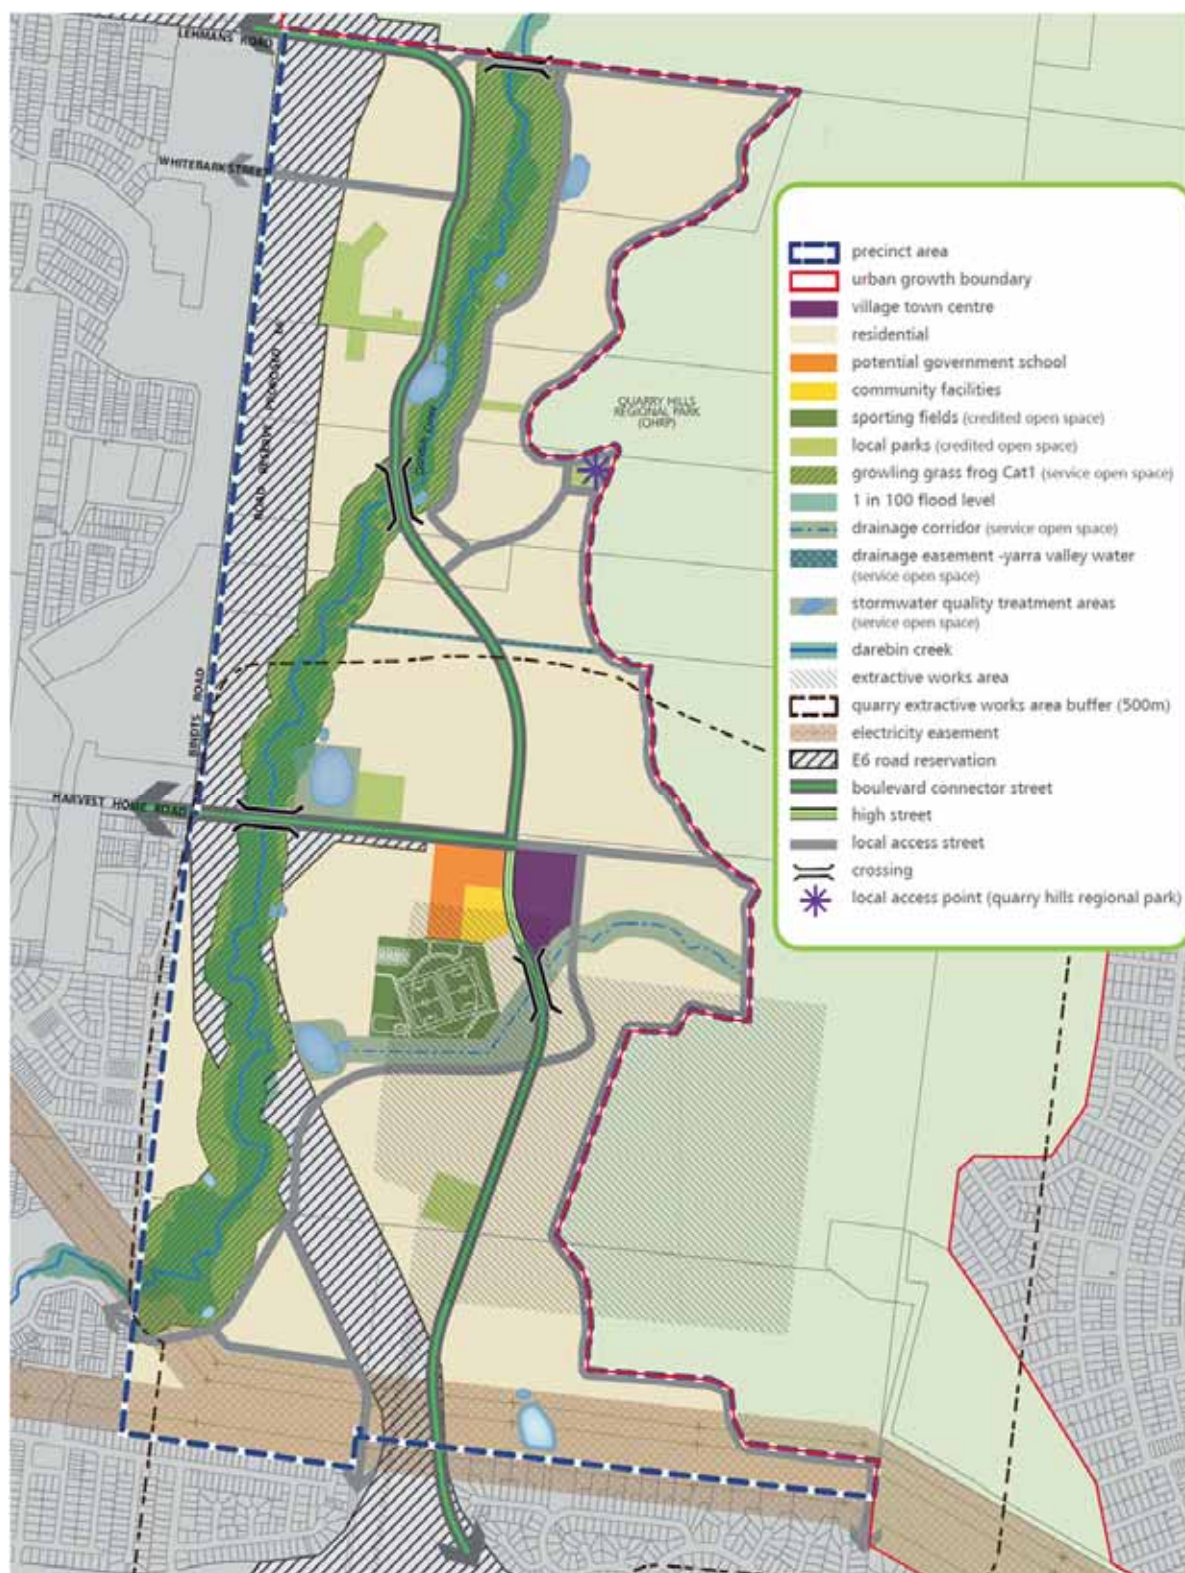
LEHMANS ROAD

WHITEBARK STREET

ROAD RESERVE PLENTY ROAD

BINDTS ROAD

HARVEST HOME ROAD

QUARRY HILLS REGIONAL PARK (QHRP)

precinct area
urban growth boundary
village town centre
residential
potential government school
community facilities
sporting fields (credited open space)
local parks (credited open space)
growling grass frog Cat1 (service open space)
1 in 100 flood level
drainage corridor (service open space)
drainage easement -yarra valley water (service open space)
stormwater quality treatment areas (service open space)
darebin creek
extractive works area
quarry extractive works area buffer (500m)
electricity easement
E6 road reservation
boulevard connector street
high street
local access street
crossing
local access point (quarry hills regional park)